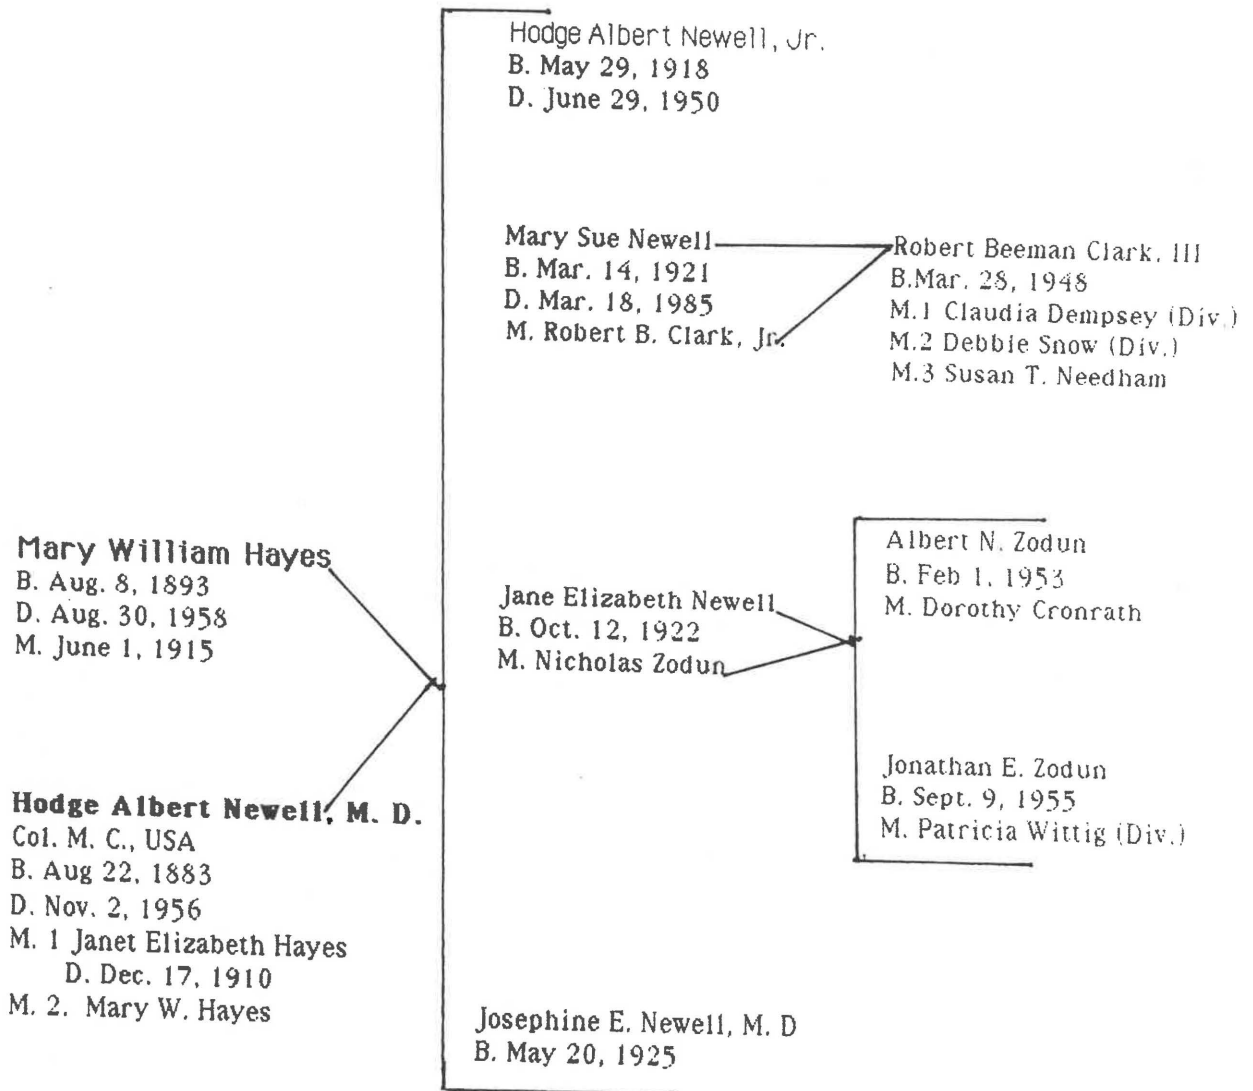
Mary William Hayes
B. Aug. 8, 1893
D. Aug. 30, 1958
M. June 1, 1915

Hodge Albert Newell, M. D.
Col. M. C., USA
B. Aug 22, 1883
D. Nov. 2, 1956
M. 1 Janet Elizabeth Hayes
D. Dec. 17, 1910
M. 2. Mary W. Hayes

Hodge Albert Newell, Jr.
B. May 29, 1918
D. June 29, 1950

Mary Sue Newell
B. Mar. 14, 1921
D. Mar. 18, 1985
M. Robert B. Clark, Jr.

Robert Beeman Clark, III
B.Mar. 28, 1948
M.1 Claudia Dempsey (Div.)
M.2 Debbie Snow (Div.)
M.3 Susan T. Needham

Jane Elizabeth Newell
B. Oct. 12, 1922
M. Nicholas Zodun

Albert N. Zodun
B. Feb 1, 1953
M. Dorothy Cronrath

Jonathan E. Zodun
B. Sept. 9, 1955
M. Patricia Wittig (Div.)

Josephine E. Newell, M. D
B. May 20, 1925